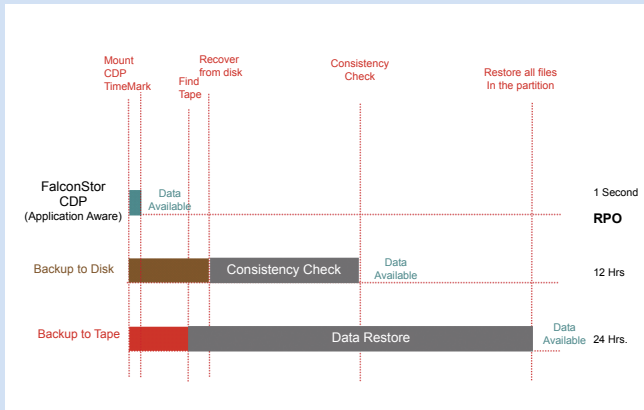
Mount CDP TimeMark

Find Tape

Recover from disk

Consistency Check

Restore all files In the partition

FalconStor CDP (Application Aware)

Data Available

1 Second

RPO

Backup to Disk

Consistency Check

Data Available

12 Hrs

Backup to Tape

Data Restore

Data Available

24 Hrs.